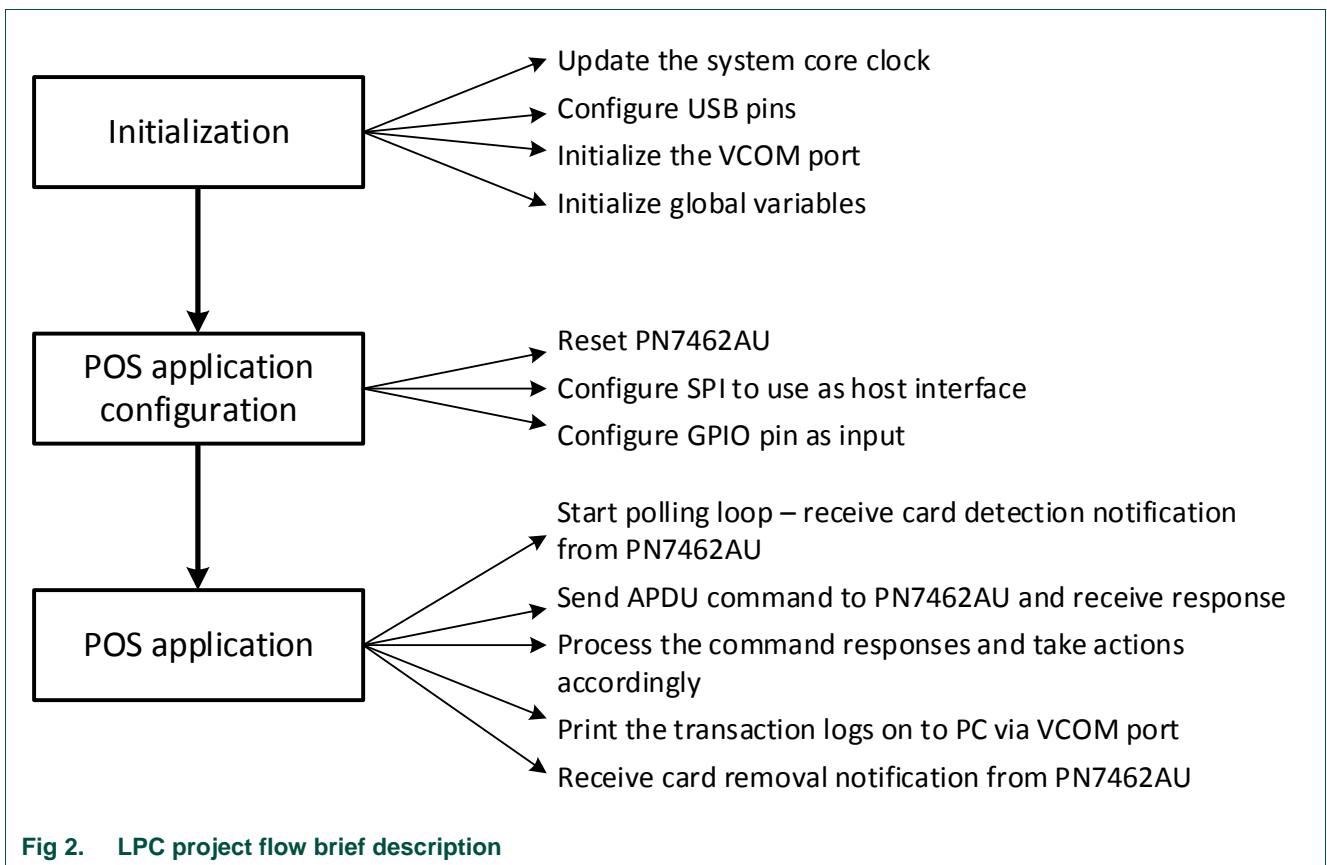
Initialization

Update the system core clock
Configure USB pins
Initialize the VCOM port
Initialize global variables

POS application configuration

Reset PN7462AU
Configure SPI to use as host interface
Configure GPIO pin as input

POS application

Start polling loop – receive card detection notification from PN7462AU
Send APDU command to PN7462AU and receive response
Process the command responses and take actions accordingly
Print the transaction logs on to PC via VCOM port
Receive card removal notification from PN7462AU

Fig 2. LPC project flow brief description